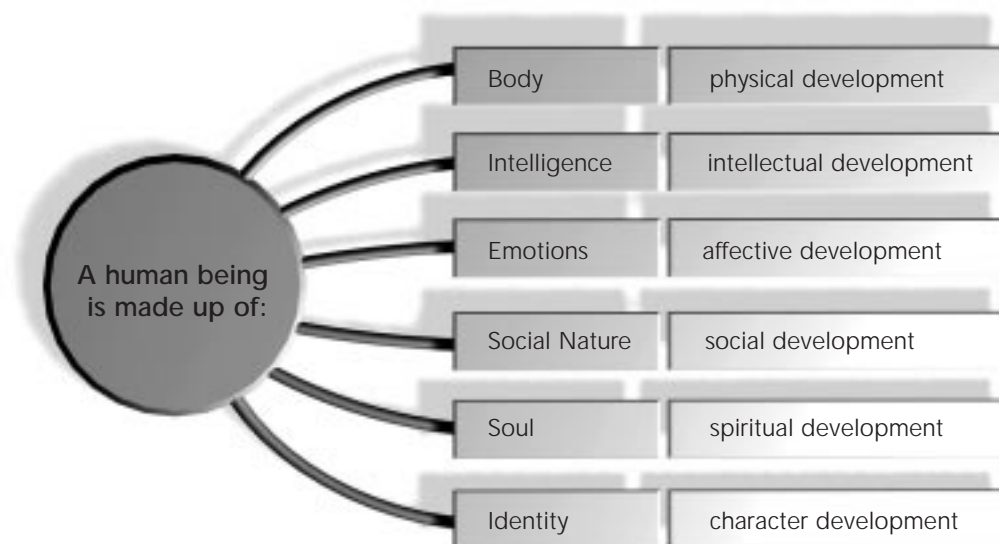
A human being is made up of:

Body physical development

Intelligence intellectual development

Emotions affective development

Social Nature social development

Soul spiritual development

Identity character development